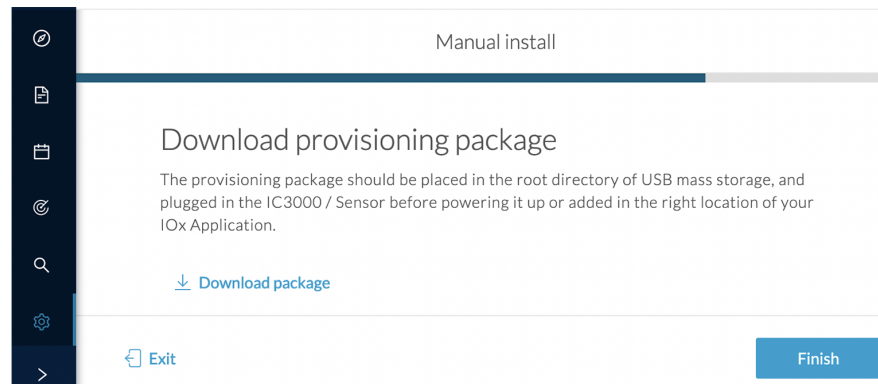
Manual install

Download provisioning package

The provisioning package should be placed in the root directory of USB mass storage, and plugged in the IC3000 / Sensor before powering it up or added in the right location of your IOx Application.

Download package

Exit

Finish